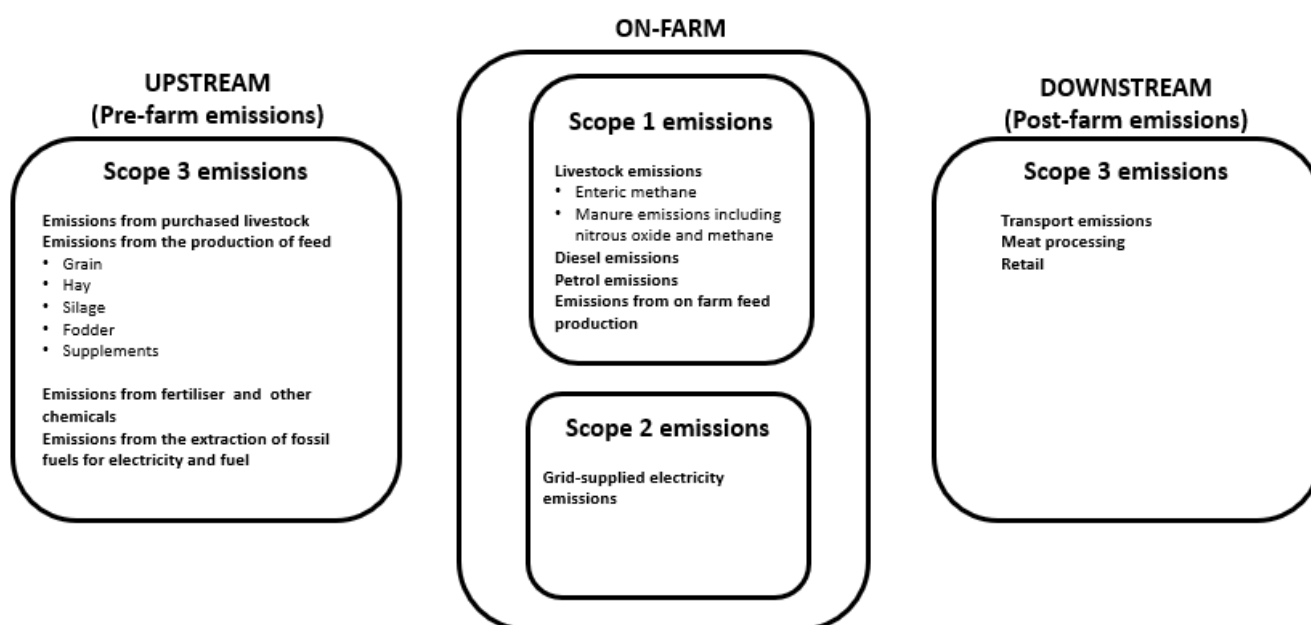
UPSTREAM
(Pre-farm emissions)

Scope 3 emissions

Emissions from purchased livestock
Emissions from the production of feed
• Grain
• Hay
• Silage
• Fodder
• Supplements

Emissions from fertiliser and other chemicals
Emissions from the extraction of fossil fuels for electricity and fuel

ON-FARM

Scope 1 emissions

Livestock emissions
• Enteric methane
• Manure emissions including nitrous oxide and methane
Diesel emissions
Petrol emissions
Emissions from on farm feed production

Scope 2 emissions

Grid-supplied electricity emissions

DOWNSTREAM
(Post-farm emissions)

Scope 3 emissions

Transport emissions
Meat processing
Retail